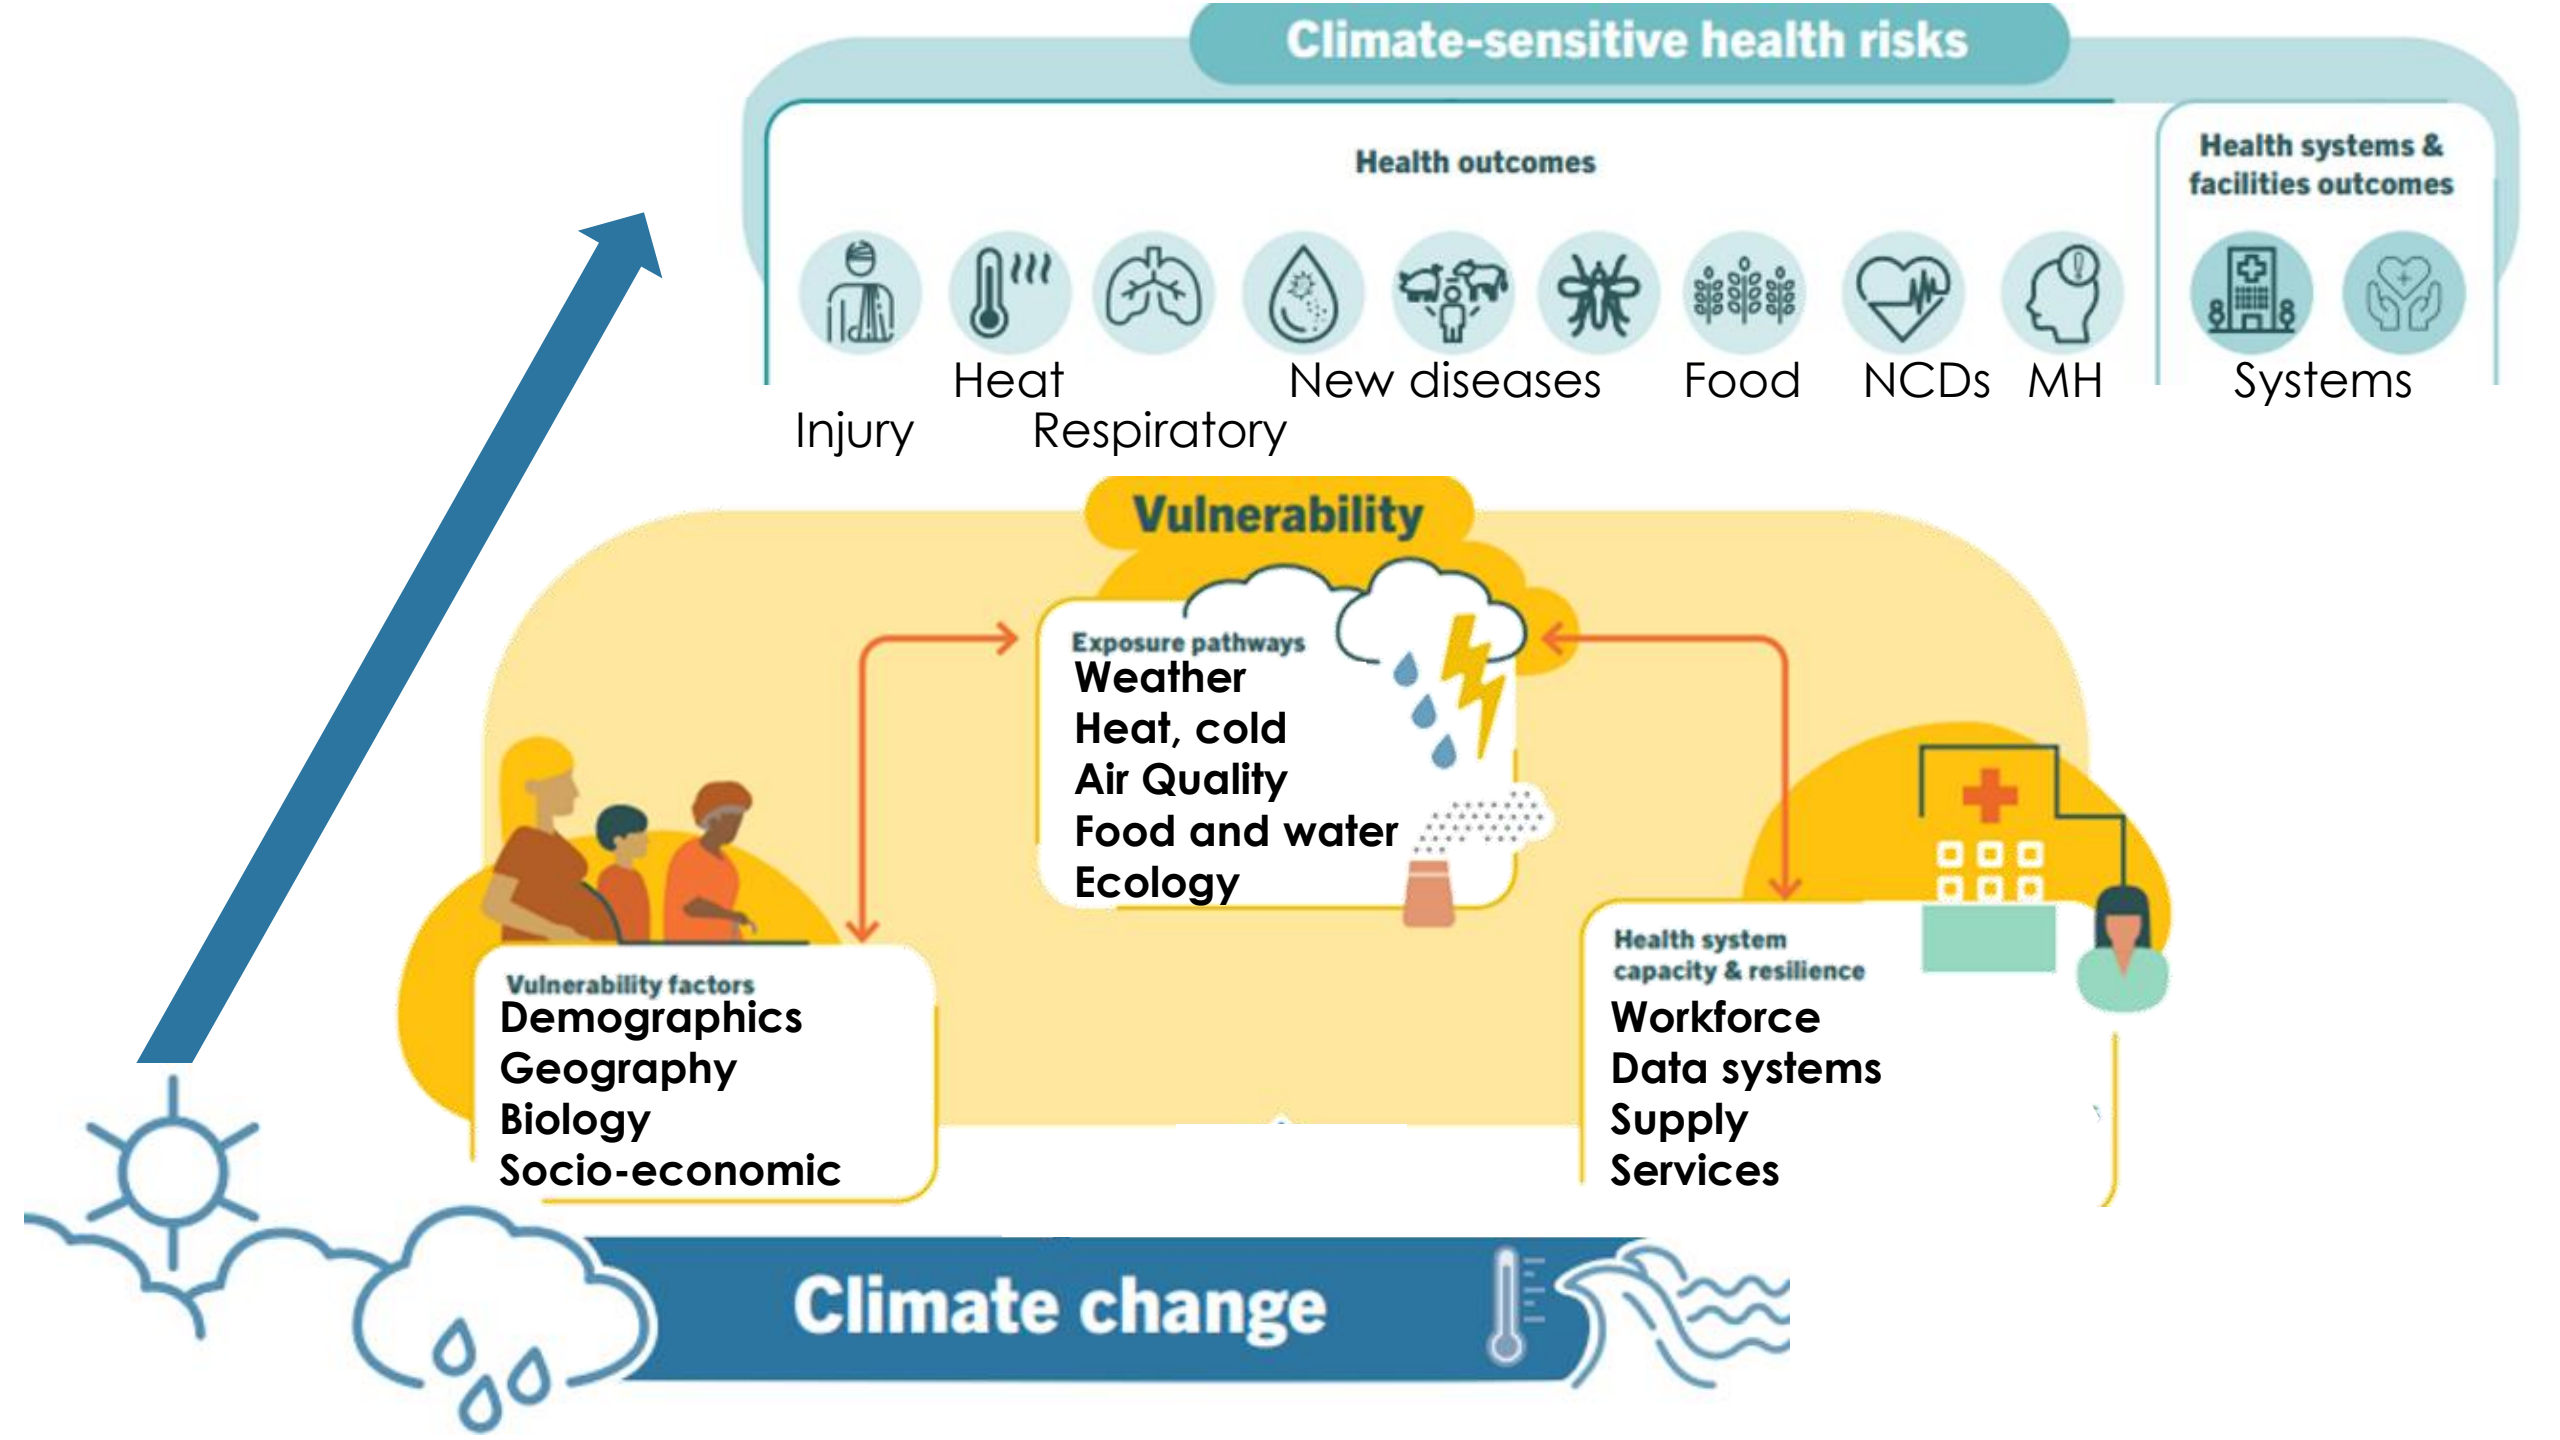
Climate-sensitive health risks

Health outcomes

Heat
Injury
Respiratory
New diseases
Food
NCDs
MH

Health systems & facilities outcomes

Systems

Vulnerability

Exposure pathways
Weather
Heat, cold
Air Quality
Food and water
Ecology

Vulnerability factors
Demographics
Geography
Biology
Socio-economic

Health system capacity & resilience
Workforce
Data systems
Supply
Services

Climate change